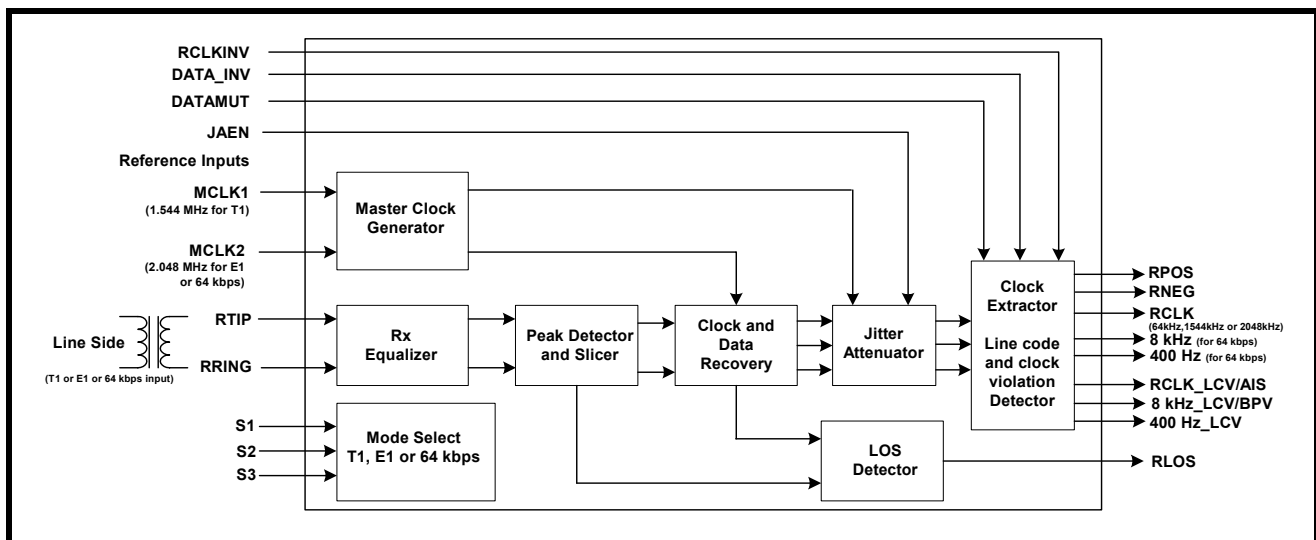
RCLKINV
DATA_INV
DATAMUT
JAEN
Reference Inputs
MCLK1
(1.544 MHz for T1)
Master Clock Generator
MCLK2
(2.048 MHz for E1 or 64 kbps)
Line Side
(T1 or E1 or 64 kbps input)
RTIP
RRING
Rx Equalizer
Peak Detector and Slicer
Clock and Data Recovery
Jitter Attenuator
Clock Extractor
Line code and clock violation Detector
RPOS
RNEG
RCLK
(64kHz,1544kHz or 2048kHz)
8 kHz (for 64 kbps)
400 Hz (for 64 kbps)
RCLK_LCV/AIS
8 kHz_LCV/BPV
400 Hz_LCV
S1
S2
S3
Mode Select T1, E1 or 64 kbps
LOS Detector
RLOS